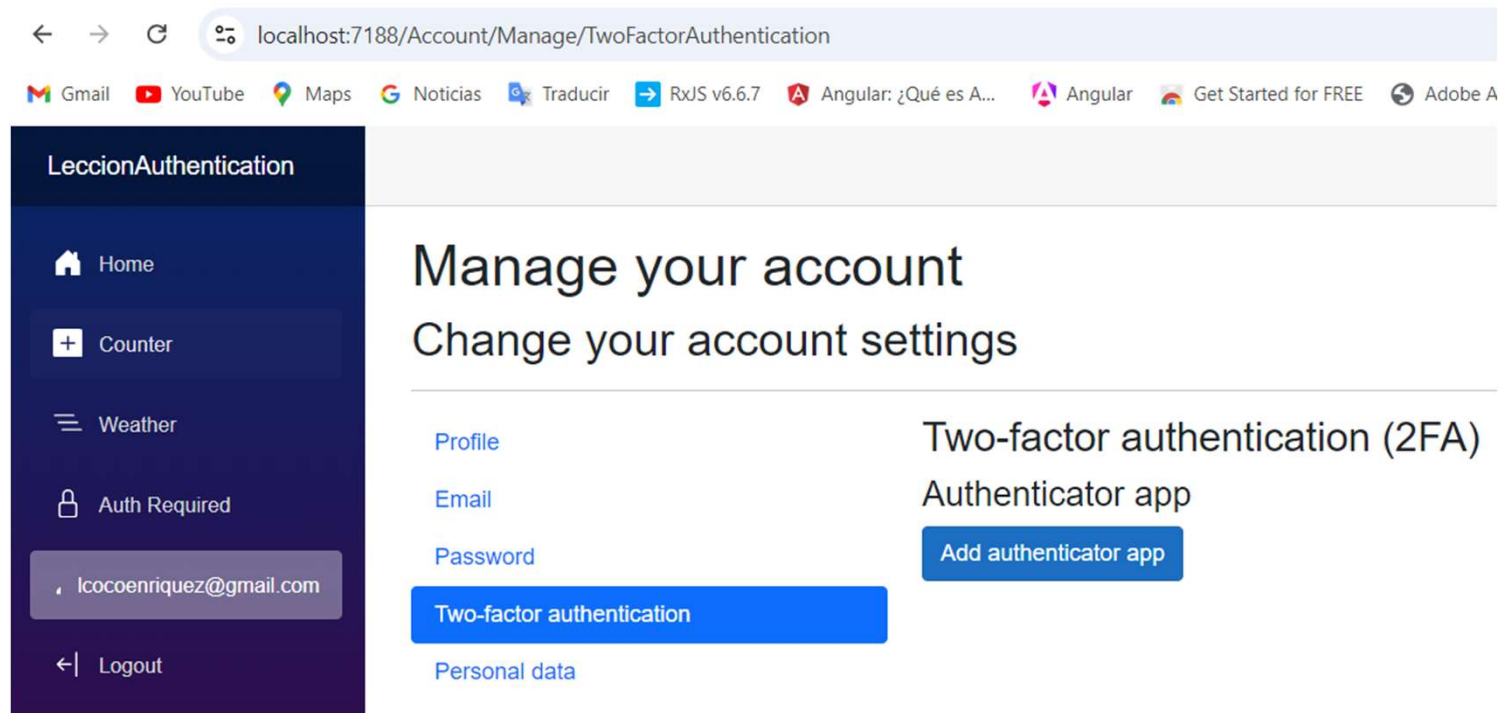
localhost:7188/Account/Manage/TwoFactorAuthentication

Gmail YouTube Maps Noticias Traducir RxJS v6.6.7 Angular: ¿Qué es A... Angular Get Started for FREE Adobe A

LeccionAuthentication

Home

Counter

Weather

Auth Required

lcocoenriquez@gmail.com

Logout

Manage your account

Change your account settings

Profile

Email

Password

Two-factor authentication

Personal data

Two-factor authentication (2FA)

Authenticator app

Add authenticator app